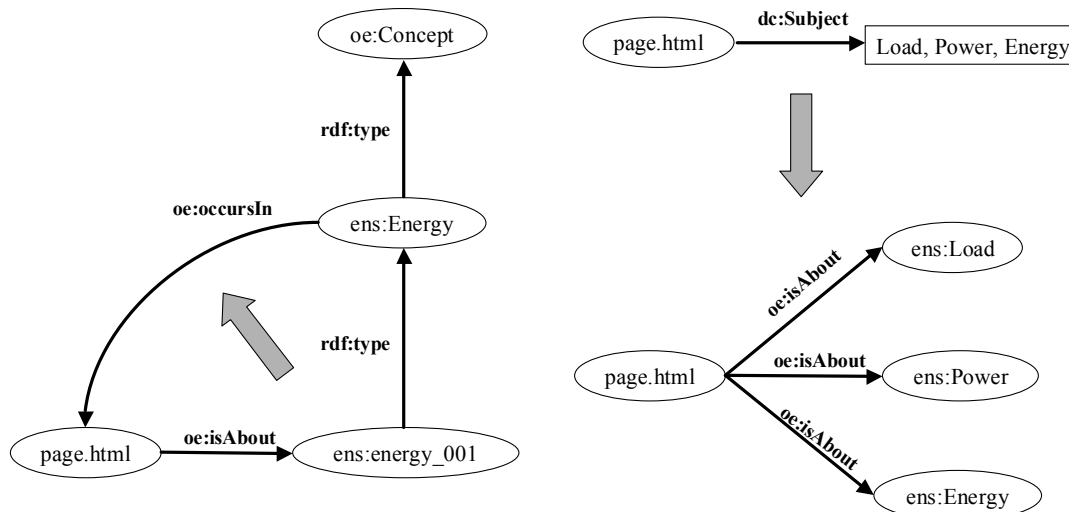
oe:Concept

rdf:type

oe:occursIn

ens:Energy

rdf:type

page.html

oe:isAbout

ens:energy_001

page.html

dc:Subject

Load, Power, Energy

oe:isAbout

ens:Load

page.html

oe:isAbout

ens:Power

oe:isAbout

ens:Energy